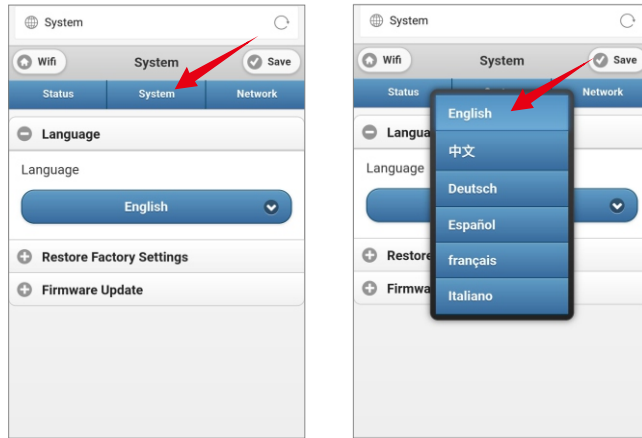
System

Wifi System Save

Status System Network

Language

Language

English

Restore Factory Settings

Firmware Update

System

Wifi System Save

Status Network

Langua

Language

Restore

Firmwa

English

中文

Deutsch

Español

français

Italiano